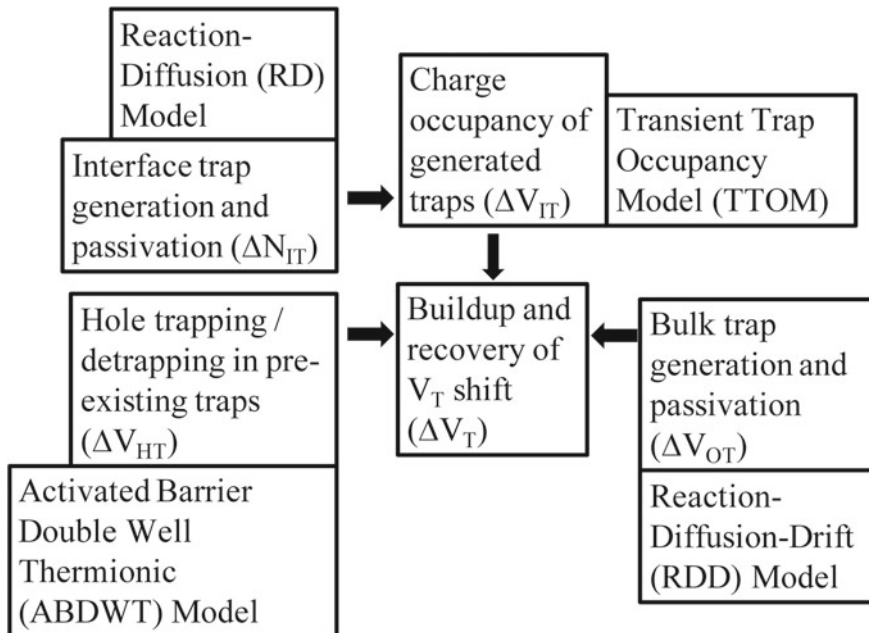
Reaction-Diffusion (RD) Model

Interface trap generation and passivation ($\Delta N_{IT}$)

Charge occupancy of generated traps ($\Delta V_{IT}$)

Transient Trap Occupancy Model (TTOM)

Hole trapping / detrapping in pre-existing traps ($\Delta V_{HT}$)

Buildup and recovery of $V_T$ shift ($\Delta V_T$)

Bulk trap generation and passivation ($\Delta V_{OT}$)

Activated Barrier Double Well Thermionic (ABDWT) Model

Reaction-Diffusion-Drift (RDD) Model